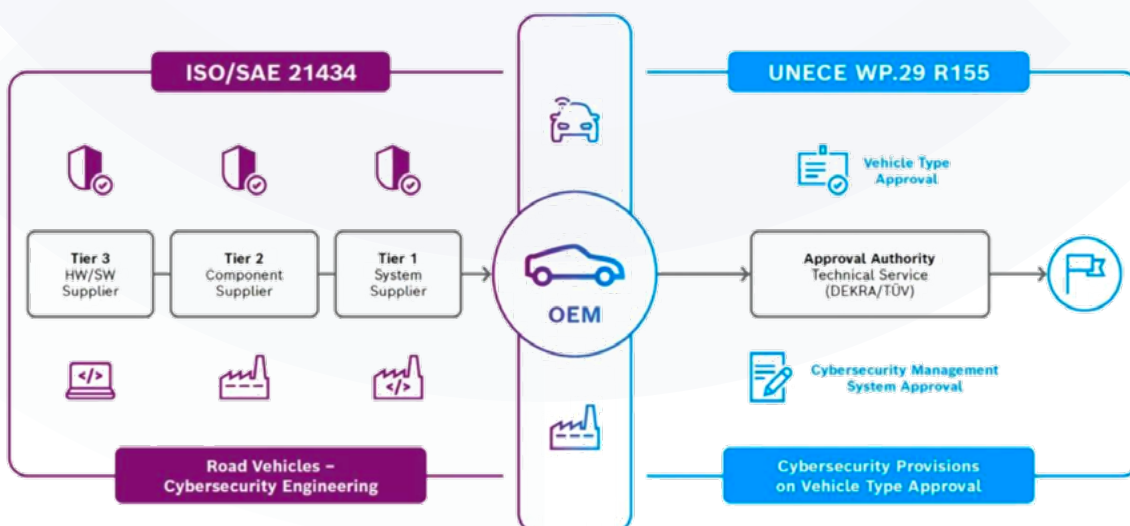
ISO/SAE 21434

UNECE WP.29 R155

Vehicle Type Approval

Tier 3
HW/SW
Supplier

Tier 2
Component
Supplier

Tier 1
System
Supplier

OEM

Approval Authority
Technical Service
(DEKRA/TÜV)

</>

</>

Cybersecurity Management System Approval

Road Vehicles – Cybersecurity Engineering

Cybersecurity Provisions on Vehicle Type Approval